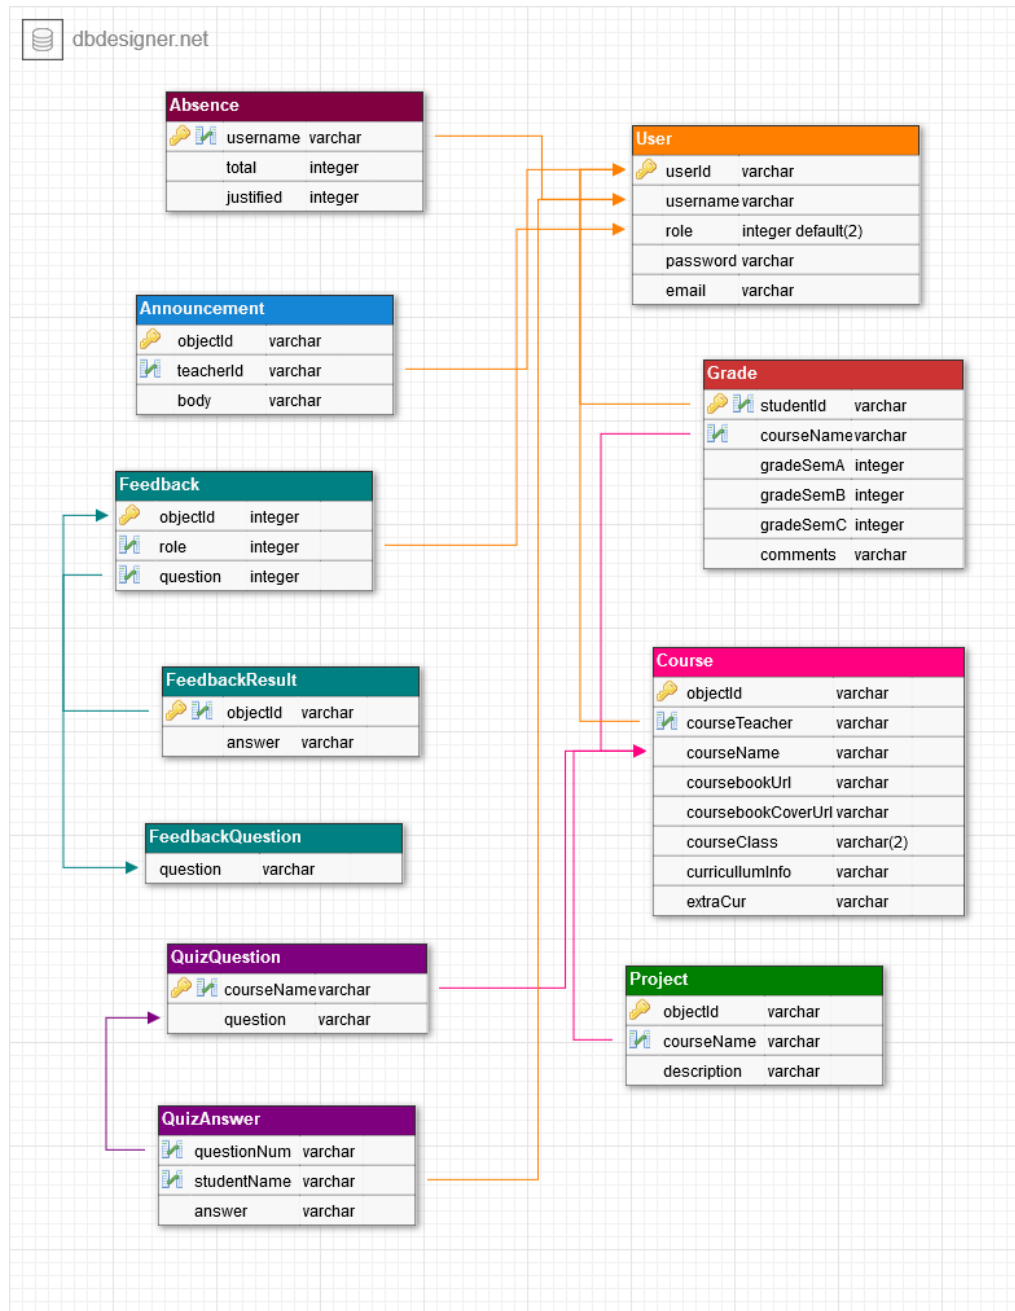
dbdesigner.net

| Absence | |
|---|---|
| username | varchar |
| total | integer |
| justified | integer |

| User | |
|---|---|
| userId | varchar |
| username | varchar |
| role | integer default(2) |
| password | varchar |
| email | varchar |

| Announcement | |
|---|---|
| objectId | varchar |
| teacherId | varchar |
| body | varchar |

| Grade | |
|---|---|
| studentId | varchar |
| courseName | varchar |
| gradeSemA | integer |
| gradeSemB | integer |
| gradeSemC | integer |
| comments | varchar |

| Feedback | |
|---|---|
| objectId | integer |
| role | integer |
| question | integer |

| FeedbackResult | |
|---|---|
| objectId | varchar |
| answer | varchar |

| Course | |
|---|---|
| objectId | varchar |
| courseTeacher | varchar |
| courseName | varchar |
| coursebookUrl | varchar |
| coursebookCoverUrl | varchar |
| courseClass | varchar(2) |
| curricullumInfo | varchar |
| extraCur | varchar |

| FeedbackQuestion | |
|---|---|
| question | varchar |

| QuizQuestion | |
|---|---|
| courseName | varchar |
| question | varchar |

| Project | |
|---|---|
| objectId | varchar |
| courseName | varchar |
| description | varchar |

| QuizAnswer | |
|---|---|
| questionNum | varchar |
| studentName | varchar |
| answer | varchar |